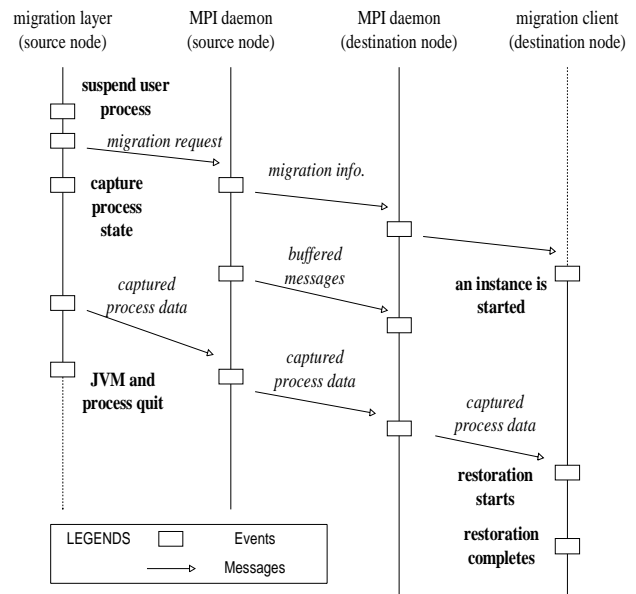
migration layer (source node)

MPI daemon (source node)

MPI daemon (destination node)

migration client (destination node)

suspend user process

migration request

migration info.

capture process state

buffered messages

captured process data

an instance is started

JVM and process quit

captured process data

captured process data

restoration starts

restoration completes

LEGENDS

Events

Messages